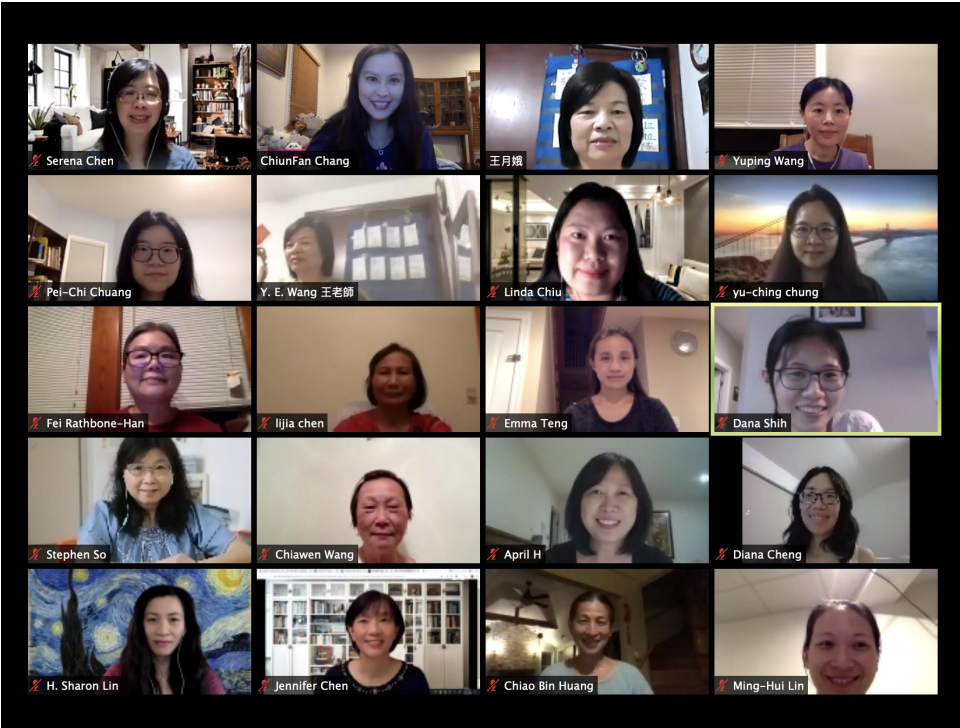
Serena Chen
ChiunFan Chang
王月娥
Yuping Wang
Pei-Chi Chuang
Y. E. Wang 王老師
Linda Chiu
yu-ching chung
Fei Rathbone-Han
lijia chen
Emma Teng
Dana Shih
Stephen So
Chiawen Wang
April H
Diana Cheng
H. Sharon Lin
Jennifer Chen
Chiao Bin Huang
Ming-Hui Lin